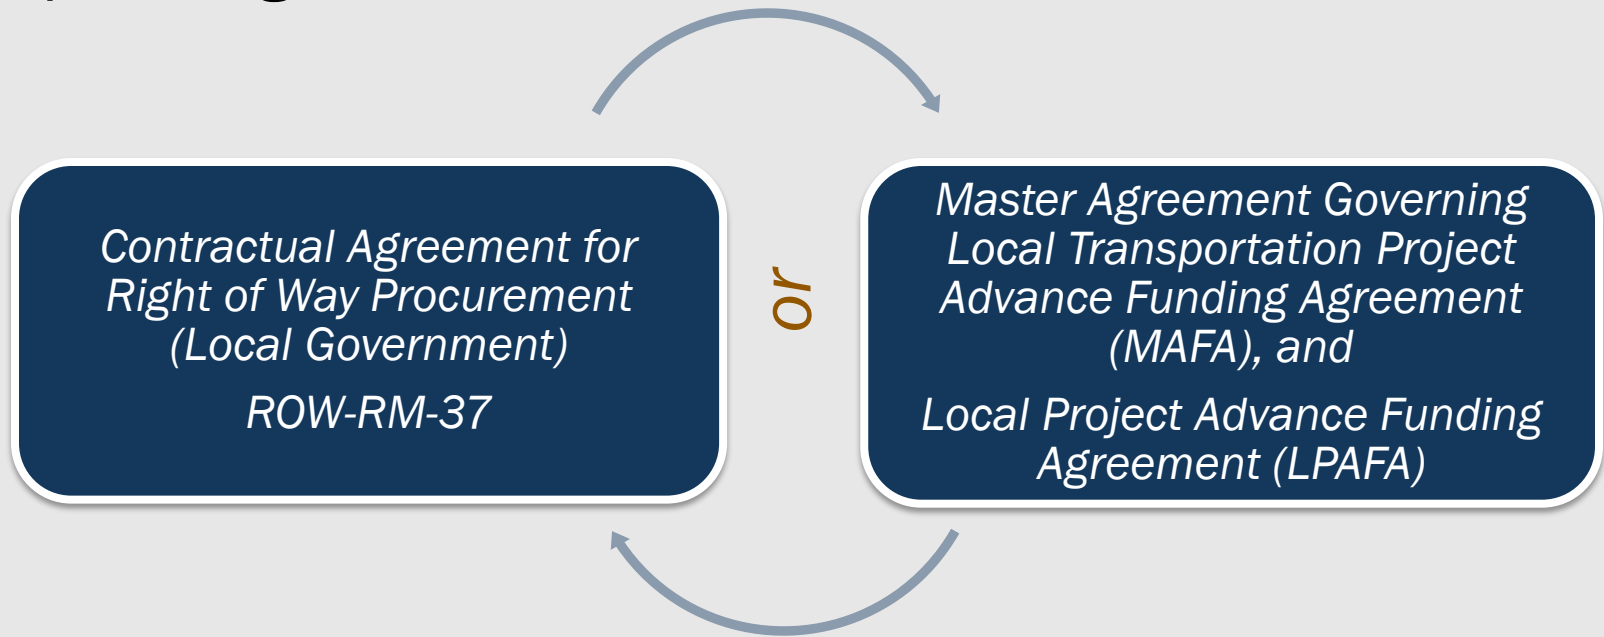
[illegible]

Contractual Agreement for Right of Way Procurement (Local Government)

ROW-RM-37

or

Master Agreement Governing Local Transportation Project Advance Funding Agreement (MAFA), and

Local Project Advance Funding Agreement (LPAFA)